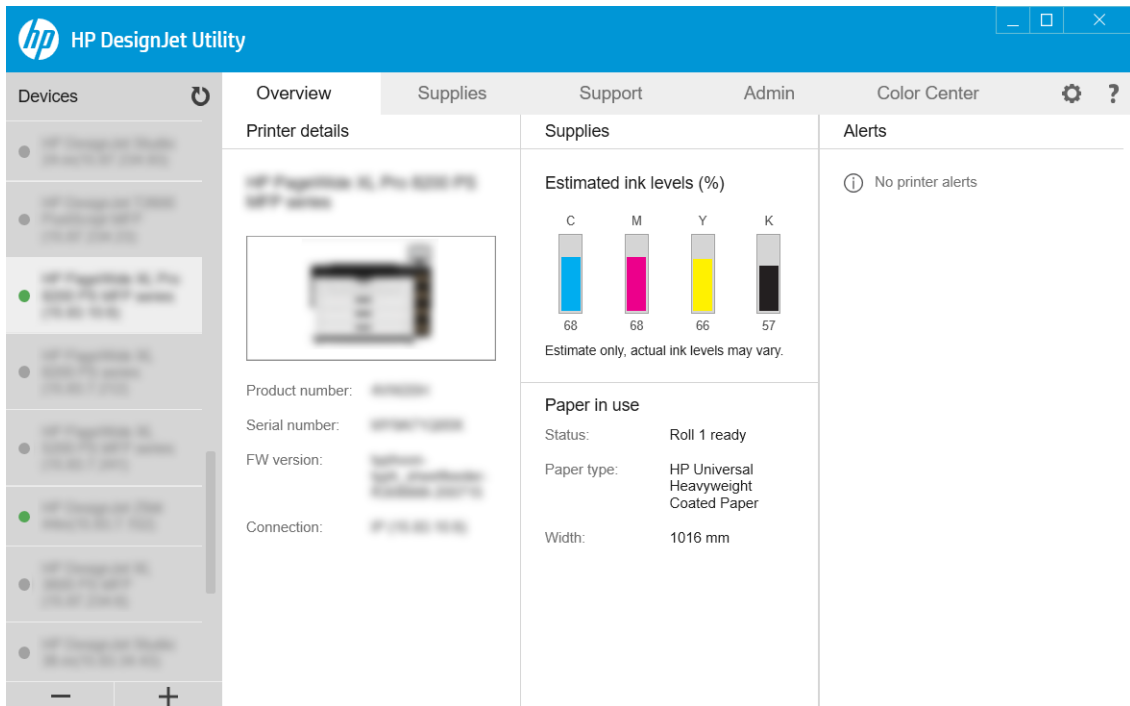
hp HP DesignJet Utility

Devices

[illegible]

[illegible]

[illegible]

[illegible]

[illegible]

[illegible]

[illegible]

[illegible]

−
+

Overview
Supplies
Support
Admin
Color Center
?

Printer details

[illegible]

Product number: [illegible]

Serial number: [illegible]

FW version: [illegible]

Connection: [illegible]

Supplies

Estimated ink levels (%)

| C | M | Y | K |
|---|---|---|---|
| 68 | 68 | 66 | 57 |

Estimate only, actual ink levels may vary.

Paper in use

Status: Roll 1 ready

Paper type: HP Universal Heavyweight Coated Paper

Width: 1016 mm

Alerts

No printer alerts